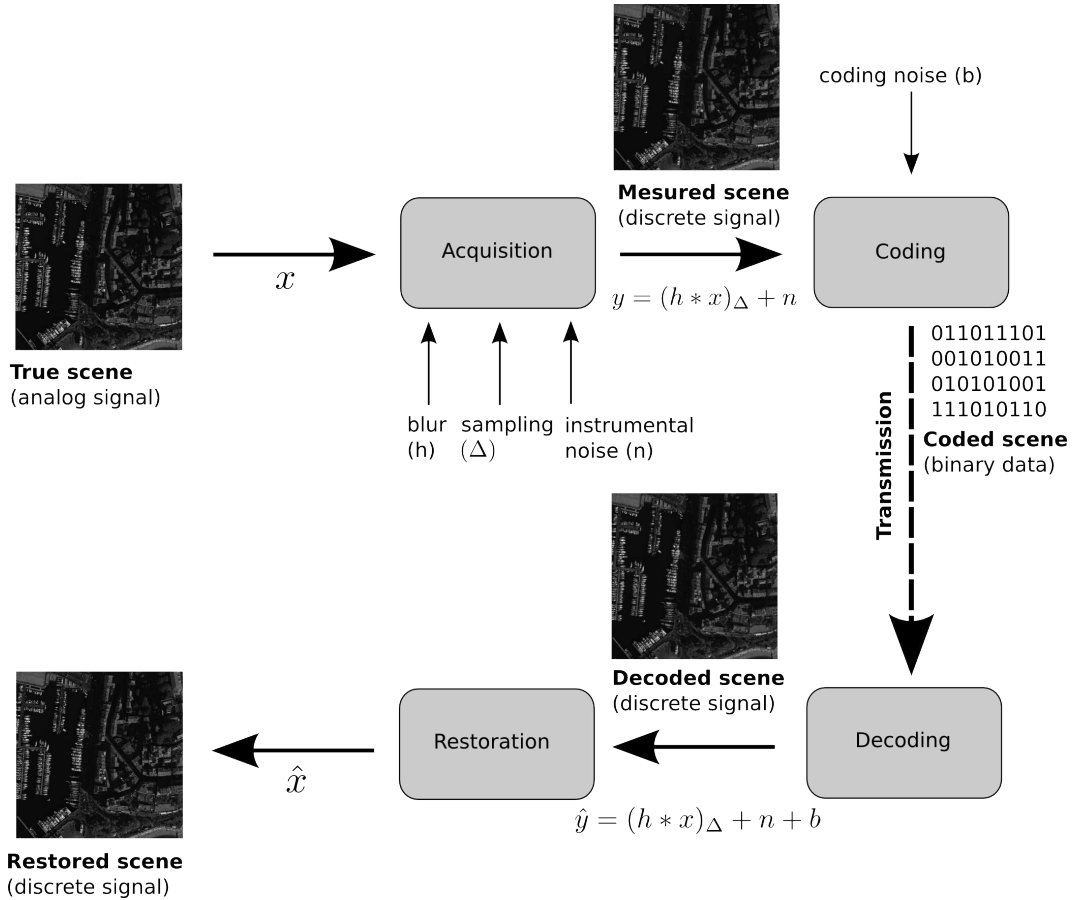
coding noise (b)

**Mesured scene**
(discrete signal)

**True scene**
(analog signal)

$x$

Acquisition

$y = (h * x)_\Delta + n$

Coding

blur (h)

sampling ($\Delta$)

instrumental noise (n)

011011101
001010011
010101001
111010110

Transmission

**Coded scene**
(binary data)

**Decoded scene**
(discrete signal)

Restoration

$\hat{x}$

Decoding

$\hat{y} = (h * x)_\Delta + n + b$

**Restored scene**
(discrete signal)